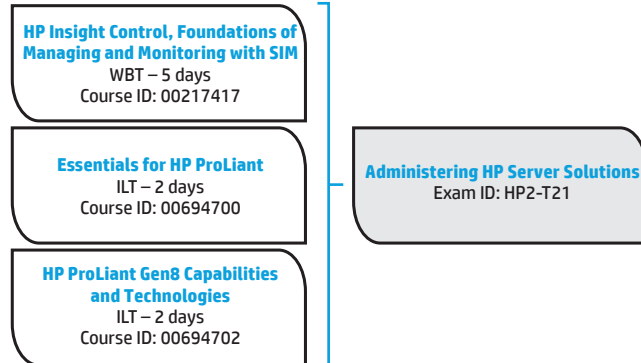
HP Insight Control, Foundations of Managing and Monitoring with SIM
WBT – 5 days
Course ID: 00217417

Essentials for HP ProLiant
ILT – 2 days
Course ID: 00694700

HP ProLiant Gen8 Capabilities and Technologies
ILT – 2 days
Course ID: 00694702

Administering HP Server Solutions
Exam ID: HP2-T21